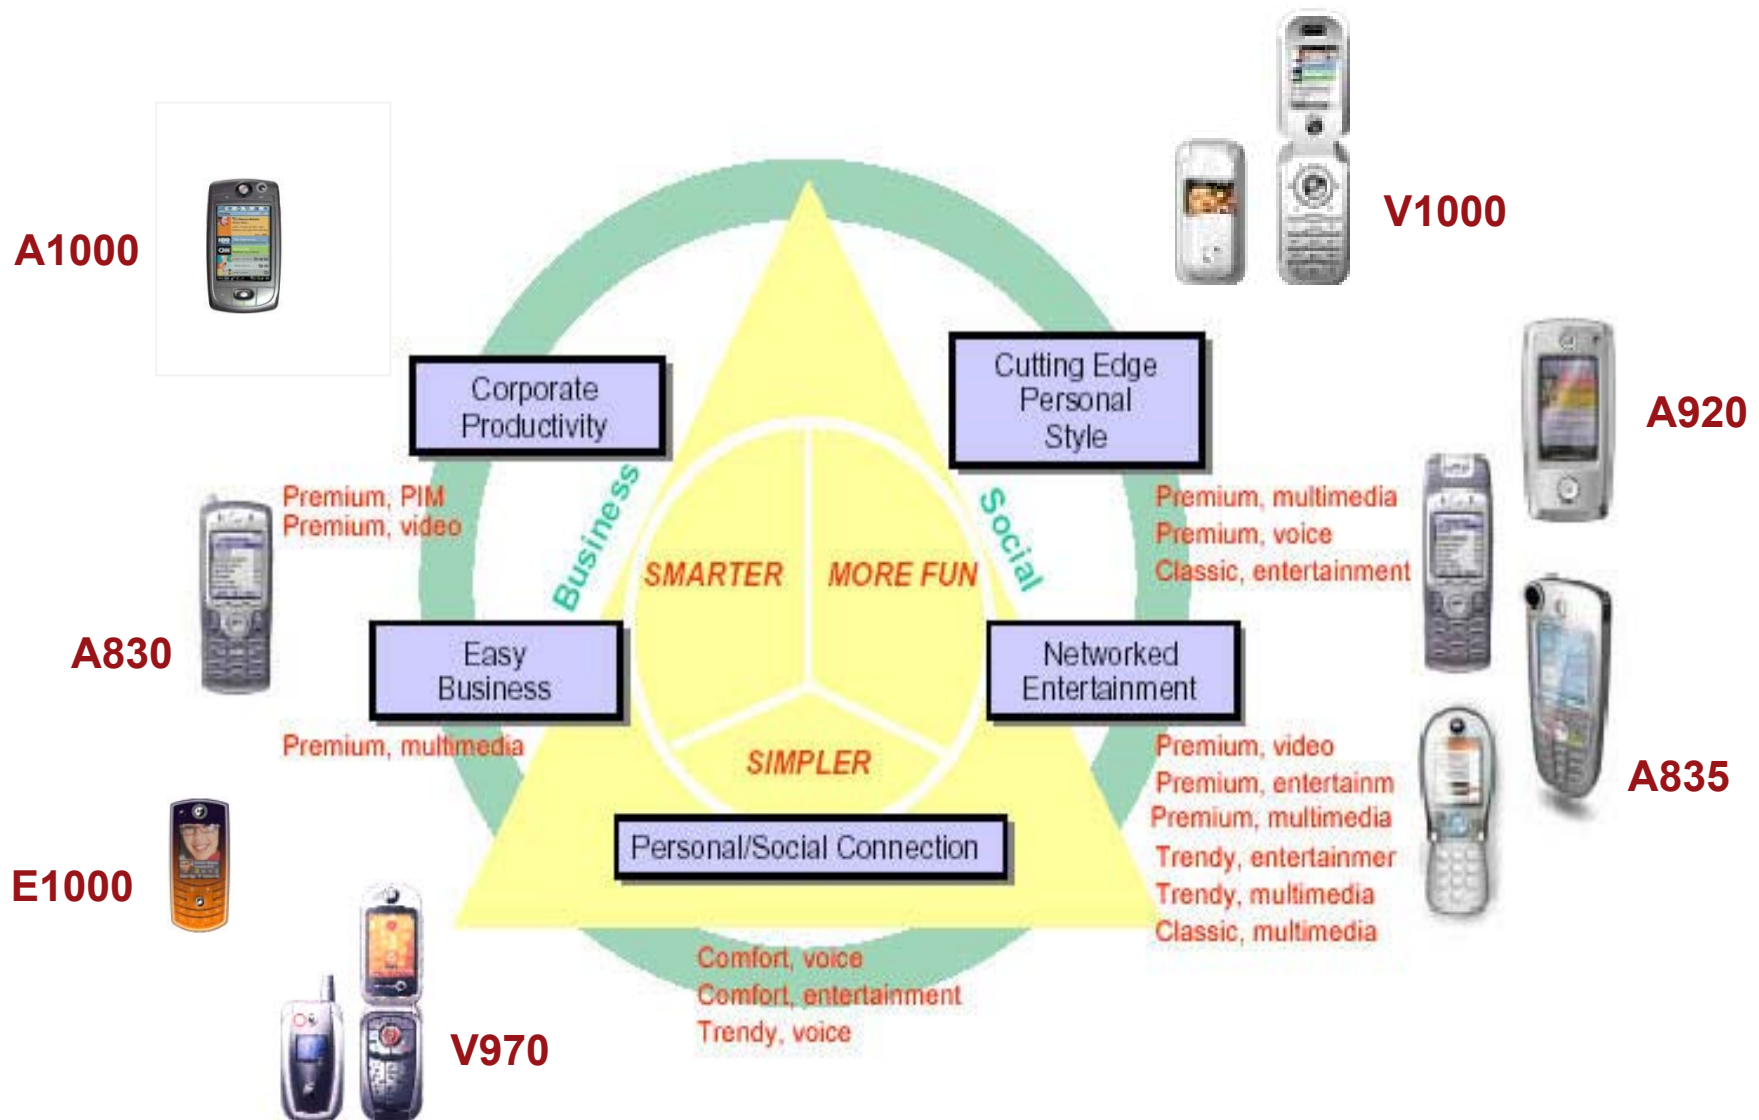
A1000

V1000

Corporate Productivity

Cutting Edge Personal Style

A920

Premium, PIM
Premium, video

Business

Social

Premium, multimedia
Premium, voice
Classic, entertainment

SMARTER

MORE FUN

A830

Easy Business

Networked Entertainment

Premium, multimedia

SIMPLER

Premium, video
Premium, entertainm
Premium, multimedia
Trendy, entertainmer
Trendy, multimedia
Classic, multimedia

A835

E1000

Personal/Social Connection

Comfort, voice
Comfort, entertainment
Trendy, voice

V970